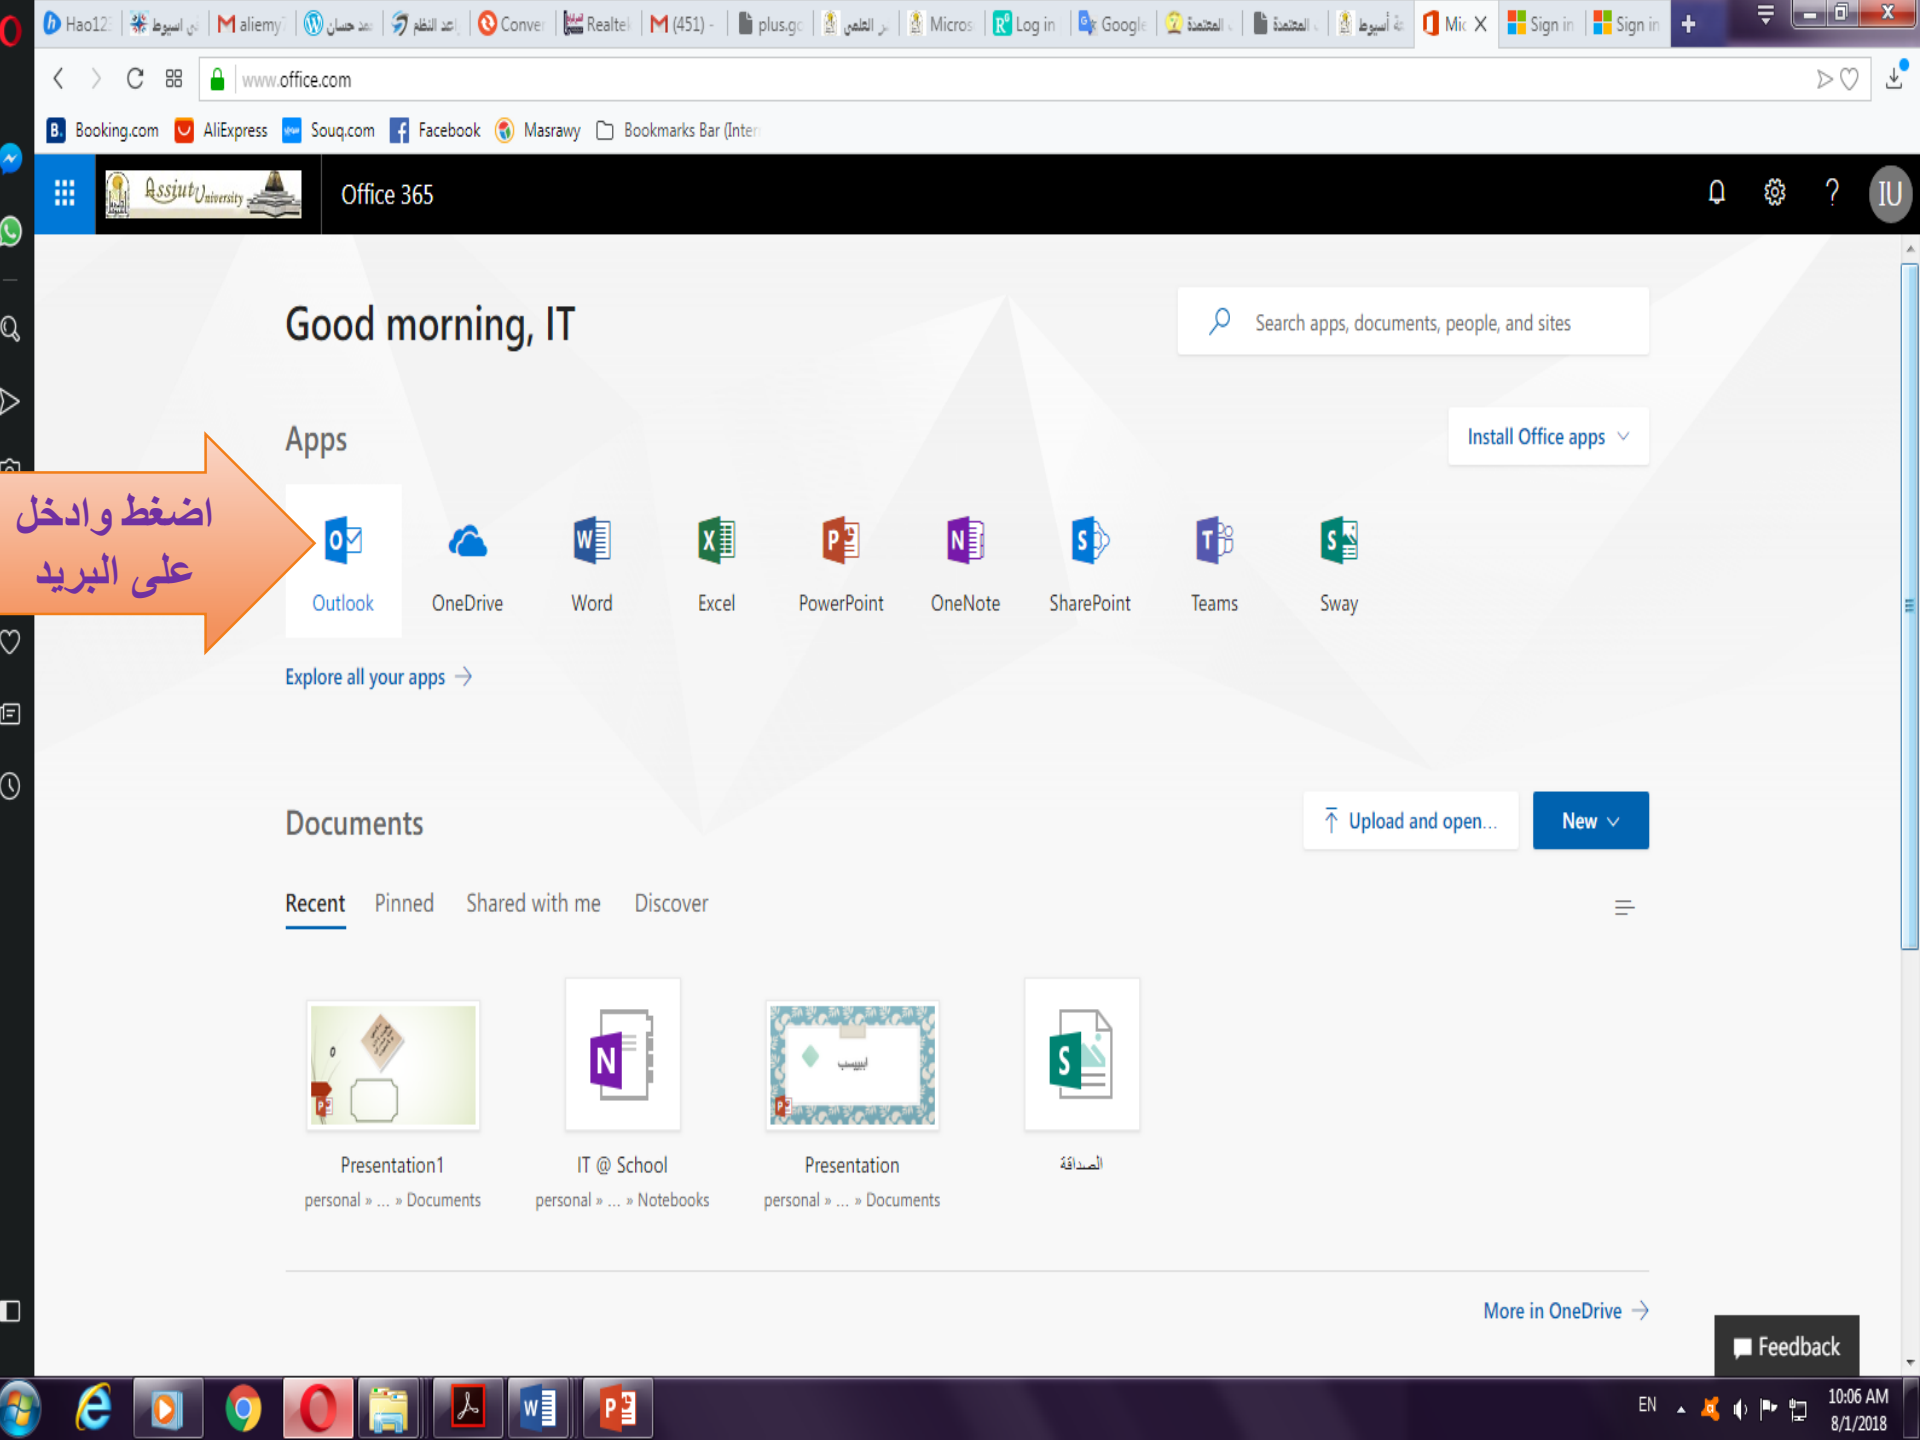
Hao12 | ي اسيوط | aliemy | سعد حسان | اعد النظم | Conve | Realte | (451) | plus.g | العلمي | Micros | Log in | Google | المعتمدة | المعتمدة | أسيوط | Mic | Sign in | Sign in

www.office.com

Booking.com | AliExpress | Souq.com | Facebook | Masrawy | Bookmarks Bar (Inter

Assiut University | Office 365 | IU

Good morning, IT

Search apps, documents, people, and sites

Apps

Install Office apps

اضغط وادخل على البريد

Outlook | OneDrive | Word | Excel | PowerPoint | OneNote | SharePoint | Teams | Sway

Explore all your apps →

Documents

Upload and open... | New

Recent | Pinned | Shared with me | Discover

Presentation1
personal » ... » Documents

IT @ School
personal » ... » Notebooks

Presentation
personal » ... » Documents

الصداقة

More in OneDrive →

Feedback

EN 10:06 AM 8/1/2018